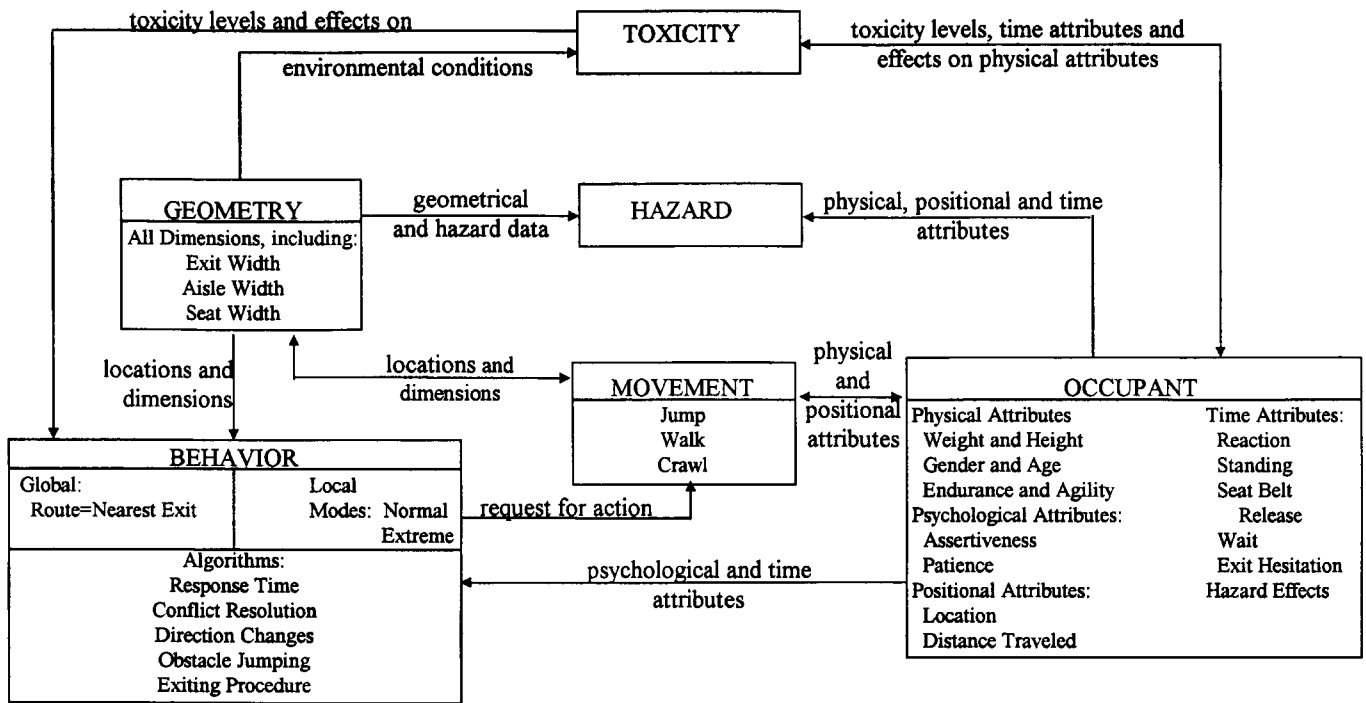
toxicity levels and effects on

TOXICITY

toxicity levels, time attributes and effects on physical attributes

environmental conditions

GEOMETRY
All Dimensions, including:
Exit Width
Aisle Width
Seat Width

geometrical and hazard data

HAZARD

physical, positional and time attributes

locations and dimensions

locations and dimensions

MOVEMENT
Jump
Walk
Crawl

physical and positional attributes

OCCUPANT
Physical Attributes
Weight and Height
Gender and Age
Endurance and Agility
Psychological Attributes:
Assertiveness
Patience
Positional Attributes:
Location
Distance Traveled

Time Attributes:
Reaction
Standing
Seat Belt Release
Wait
Exit Hesitation
Hazard Effects

BEHAVIOR
Global:
Route=Nearest Exit

Local
Modes: Normal
Extreme

request for action

Algorithms:
Response Time
Conflict Resolution
Direction Changes
Obstacle Jumping
Exiting Procedure

psychological and time attributes